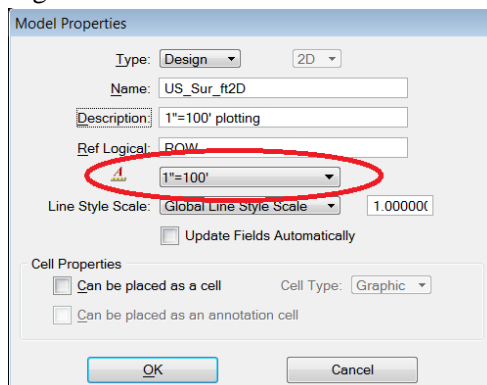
Model Properties

Type: Design 2D

Name: US_Sur_ft2D

Description: 1"=100' plotting

Ref Logical: ROW

1"=100'

Line Style Scale: Global Line Style Scale 1.00000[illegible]

Update Fields Automatically

Cell Properties

Can be placed as a cell Cell Type: Graphic

Can be placed as an annotation cell

OK Cancel